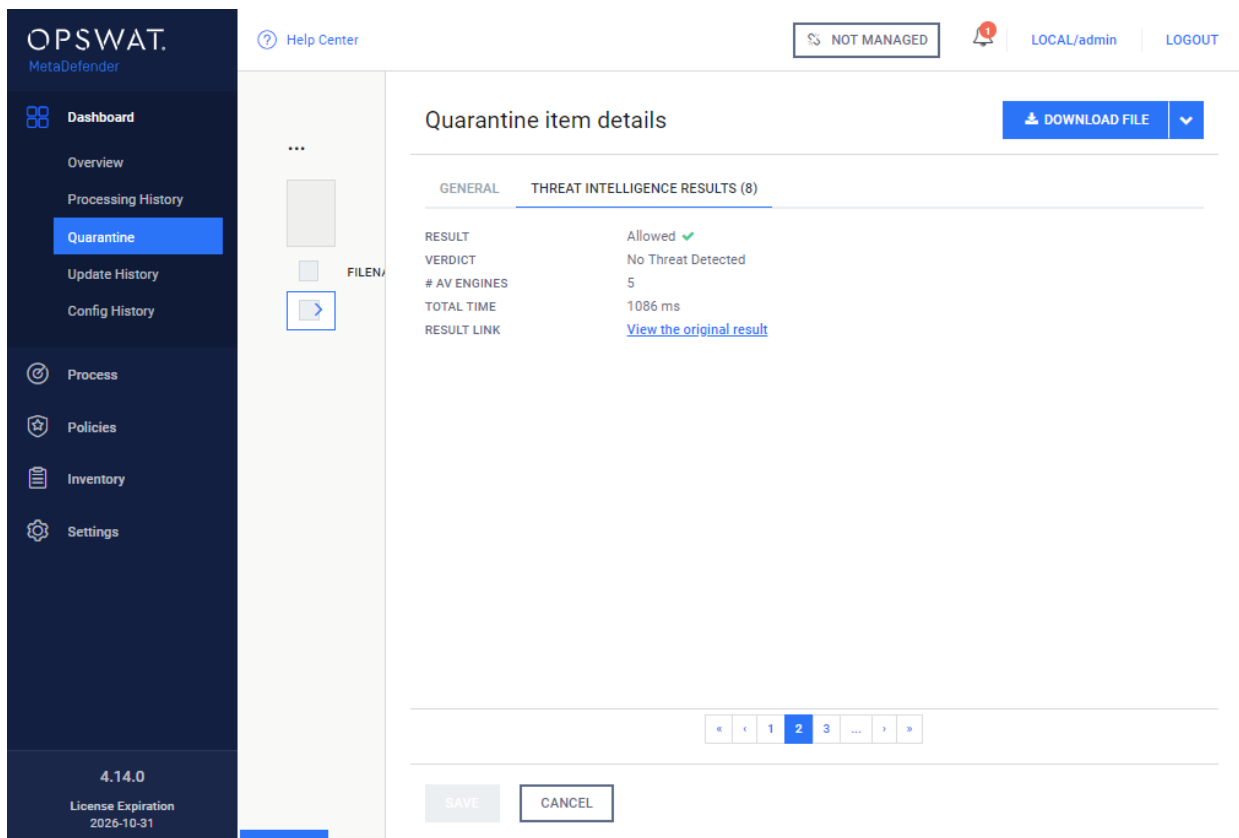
OPSWAT.
MetaDefender

Dashboard
Overview
Processing History
Quarantine
Update History
Config History
Process
Policies
Inventory
Settings

4.14.0
License Expiration
2026-10-31

Help Center

NOT MANAGED

1

LOCAL/admin

LOGOUT

...

FILENA

Quarantine item details

DOWNLOAD FILE

GENERAL

THREAT INTELLIGENCE RESULTS (8)

| RESULT | Allowed ✔ |
|---|---|
| VERDICT | No Threat Detected |
| # AV ENGINES | 5 |
| TOTAL TIME | 1086 ms |
| RESULT LINK | View the original result |

« ‹ 1 2 3 ... › »

SAVE

CANCEL